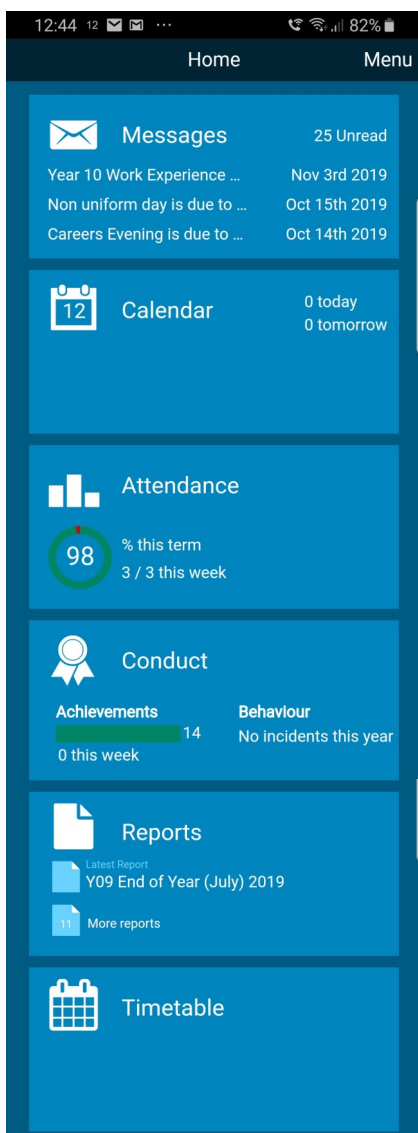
12:44 12 ··· 82%

Home

Menu

Messages

25 Unread

Year 10 Work Experience ... Nov 3rd 2019

Non uniform day is due to ... Oct 15th 2019

Careers Evening is due to ... Oct 14th 2019

12

Calendar

0 today
0 tomorrow

Attendance

98

% this term
3 / 3 this week

Conduct

Achievements

14

0 this week

Behaviour

No incidents this year

Reports

Latest Report
Y09 End of Year (July) 2019

11

More reports

Timetable